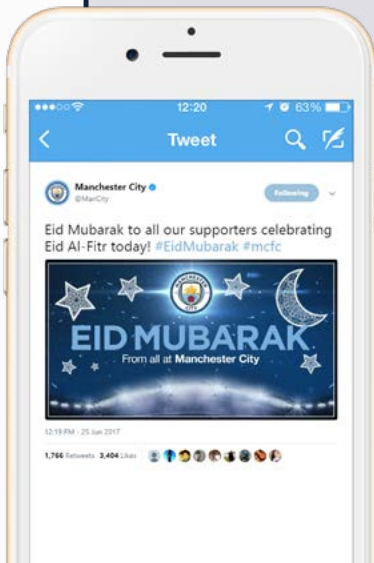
12:20
63%
Tweet
Manchester City
@ManCity
Following
Eid Mubarak to all our supporters celebrating Eid Al-Fitr today! #EidMubarak #mcfc
EID MUBARAK
From all at Manchester City
12:19 PM - 25 Jun 2017
1,766 Retweets 3,404 Likes